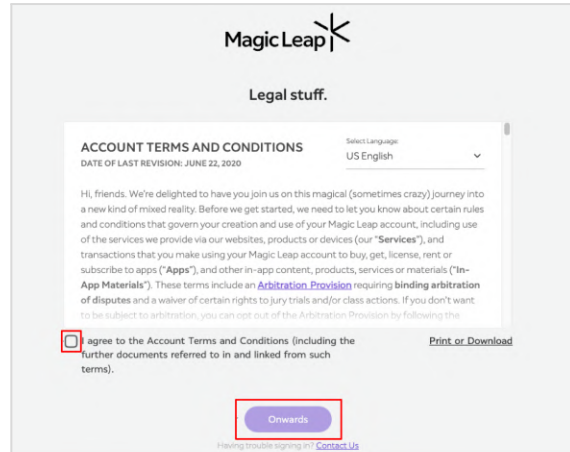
Magic Leap

Legal stuff.

ACCOUNT TERMS AND CONDITIONS
DATE OF LAST REVISION: JUNE 22, 2020

Select Language
US English

Hi, friends. We're delighted to have you join us on this magical (sometimes crazy) journey into a new kind of mixed reality. Before we get started, we need to let you know about certain rules and conditions that govern your creation and use of your Magic Leap account, including use of the services we provide via our websites, products or devices (our "Services"), and transactions that you make using your Magic Leap account to buy, get, license, rent or subscribe to apps ("Apps"), and other in-app content, products, services or materials ("In-App Materials"). These terms include an Arbitration Provision requiring binding arbitration of disputes and a waiver of certain rights to jury trials and/or class actions. If you don't want to be subject to arbitration, you can opt out of the Arbitration Provision by following the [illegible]

I agree to the Account Terms and Conditions (including the further documents referred to in and linked from such terms).

Print or Download

Onwards

Having trouble signing in? Contact Us